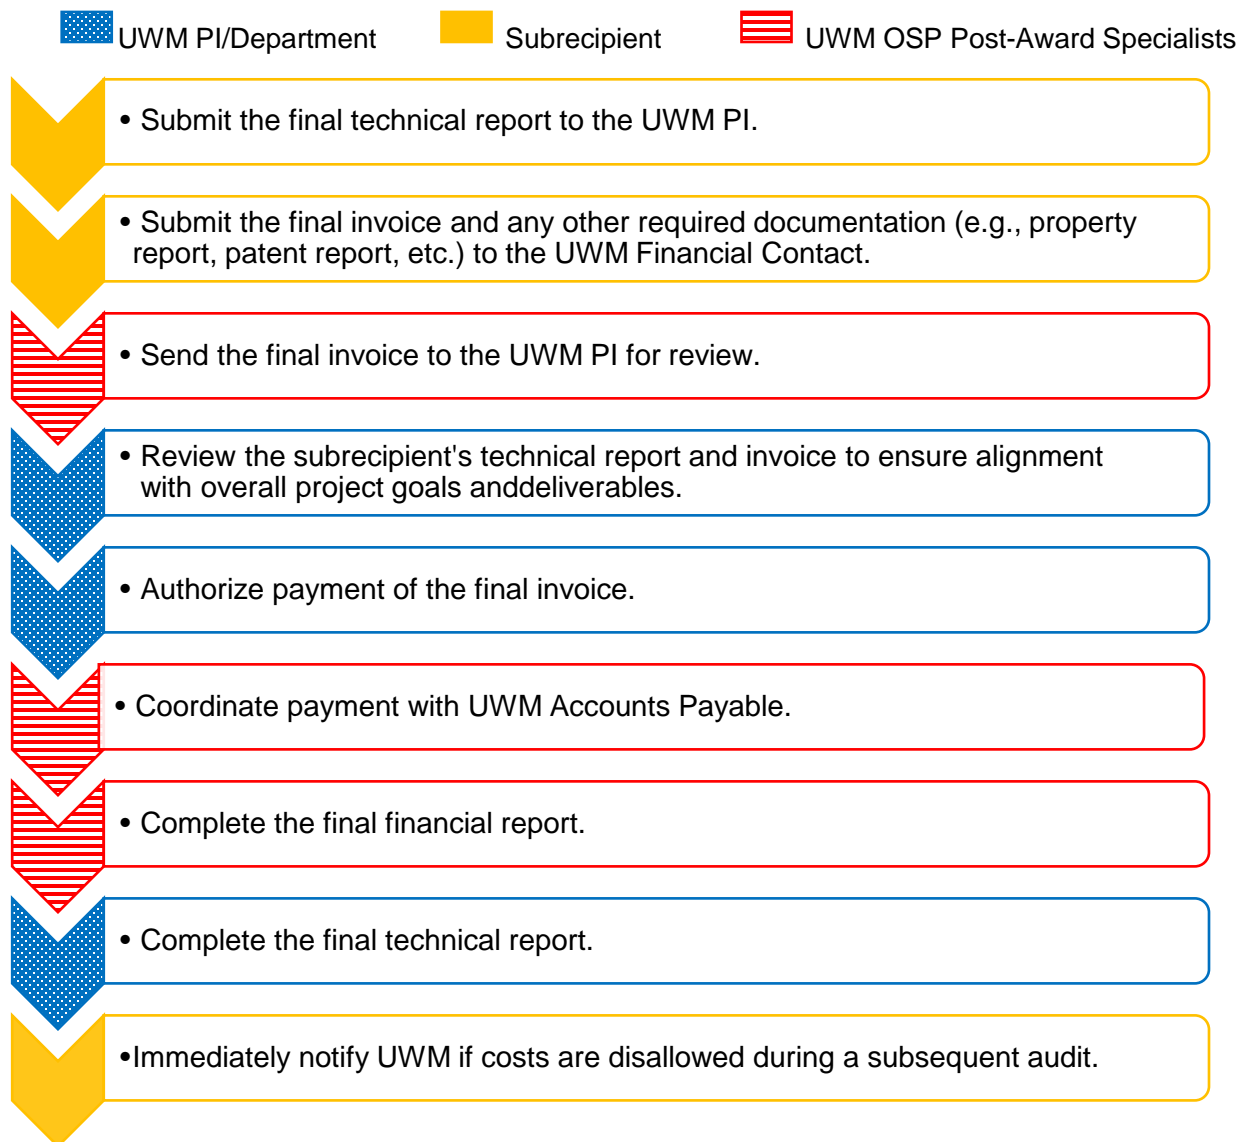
UWM PI/Department Subrecipient UWM OSP Post-Award Specialists

• Submit the final technical report to the UWM PI.

• Submit the final invoice and any other required documentation (e.g., property report, patent report, etc.) to the UWM Financial Contact.

• Send the final invoice to the UWM PI for review.

• Review the subrecipient's technical report and invoice to ensure alignment with overall project goals anddeliverables.

• Authorize payment of the final invoice.

• Coordinate payment with UWM Accounts Payable.

• Complete the final financial report.

• Complete the final technical report.

•Immediately notify UWM if costs are disallowed during a subsequent audit.